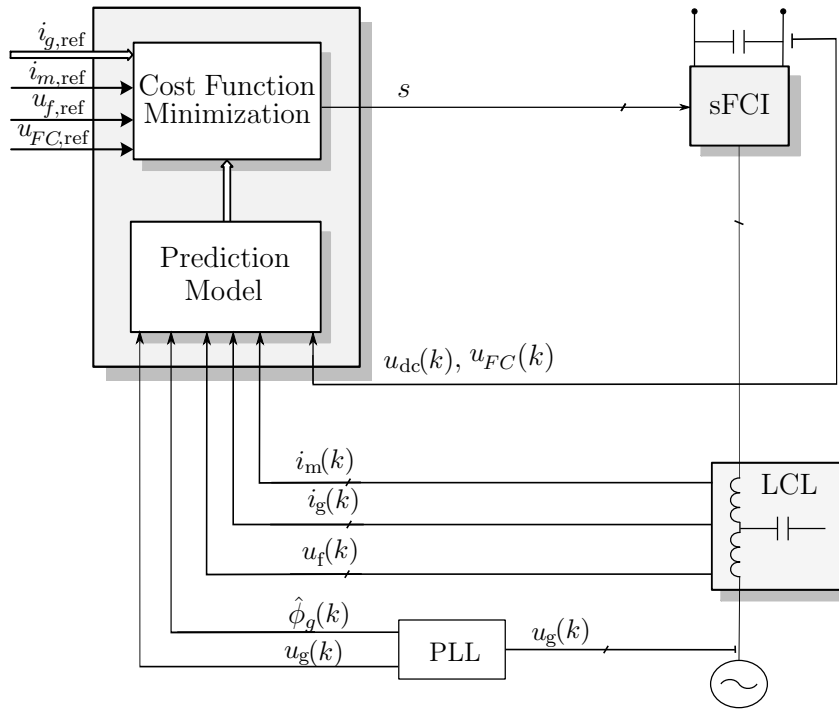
$i_{g,\text{ref}}$
$i_{m,\text{ref}}$
$u_{f,\text{ref}}$
$u_{FC,\text{ref}}$

Cost Function Minimization

$s$

sFCI

Prediction Model

$u_{\text{dc}}(k)$, $u_{FC}(k)$

$i_{\text{m}}(k)$
$i_{\text{g}}(k)$
$u_{\text{f}}(k)$

LCL

$\hat{\phi}_g(k)$
$u_{\text{g}}(k)$

PLL

$u_{\text{g}}(k)$